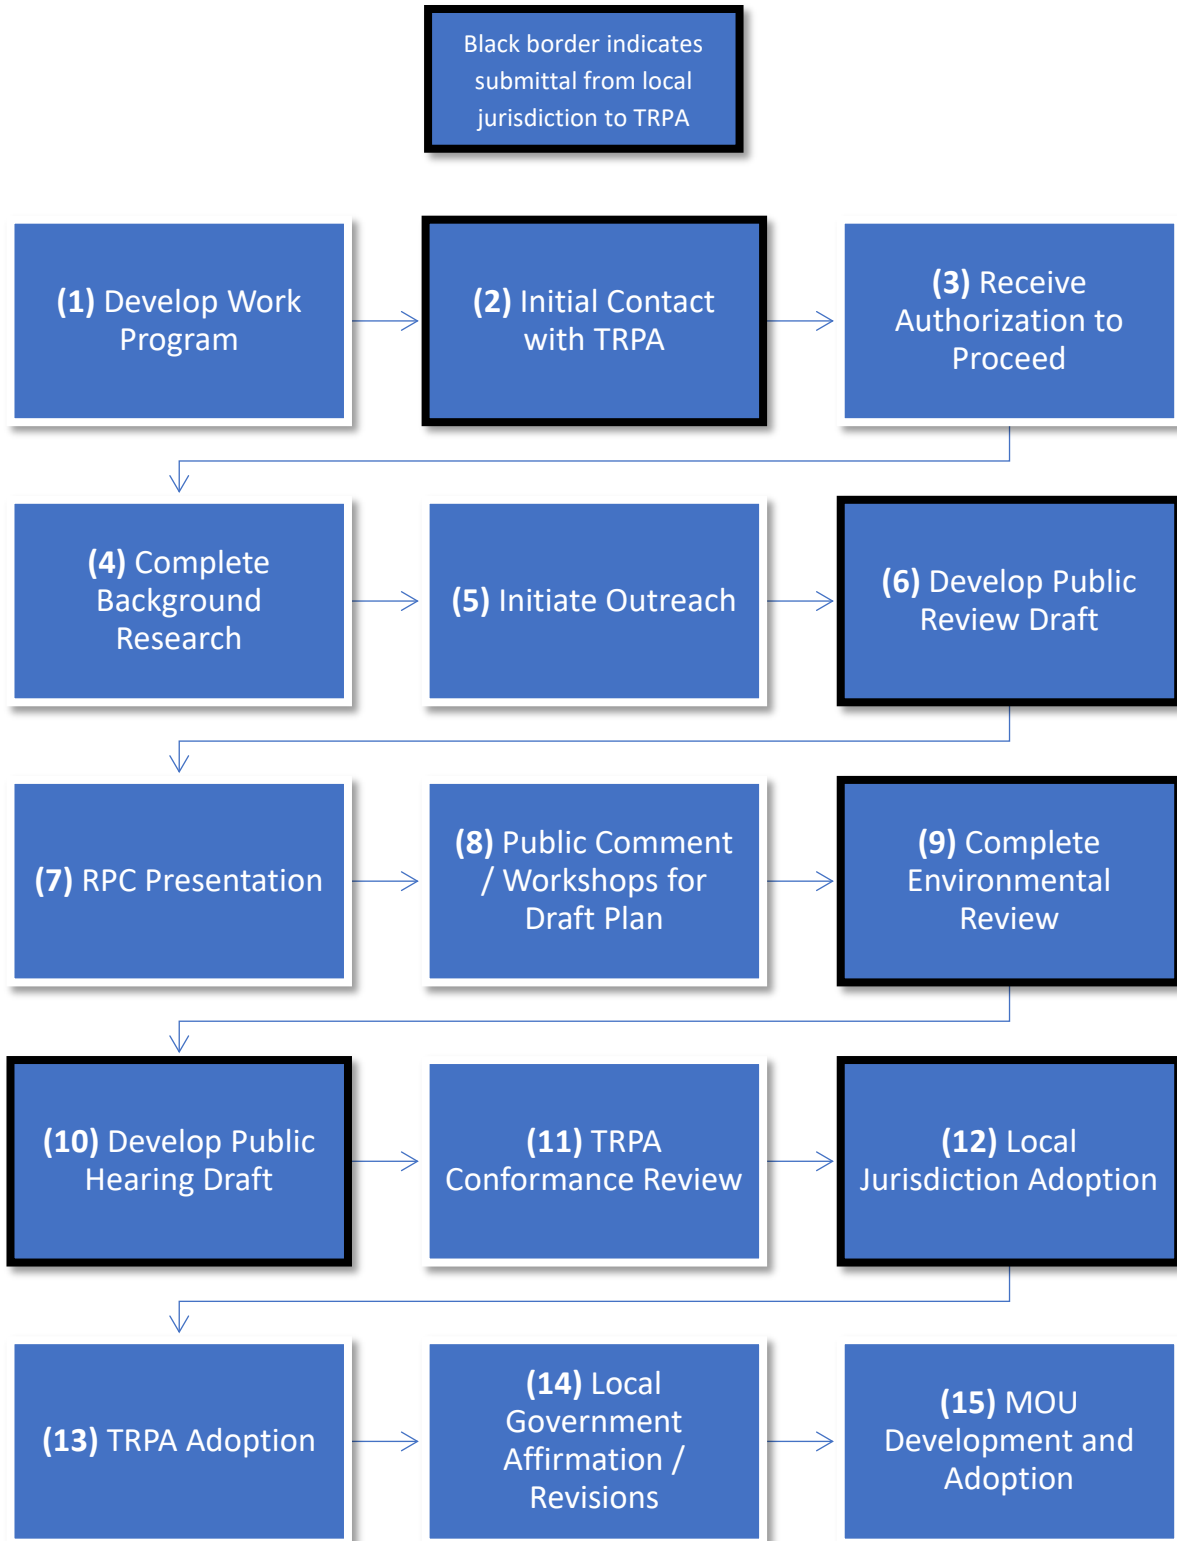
Black border indicates submittal from local jurisdiction to TRPA

(1) Develop Work Program

(2) Initial Contact with TRPA

(3) Receive Authorization to Proceed

(4) Complete Background Research

(5) Initiate Outreach

(6) Develop Public Review Draft

(7) RPC Presentation

(8) Public Comment / Workshops for Draft Plan

(9) Complete Environmental Review

(10) Develop Public Hearing Draft

(11) TRPA Conformance Review

(12) Local Jurisdiction Adoption

(13) TRPA Adoption

(14) Local Government Affirmation / Revisions

(15) MOU Development and Adoption